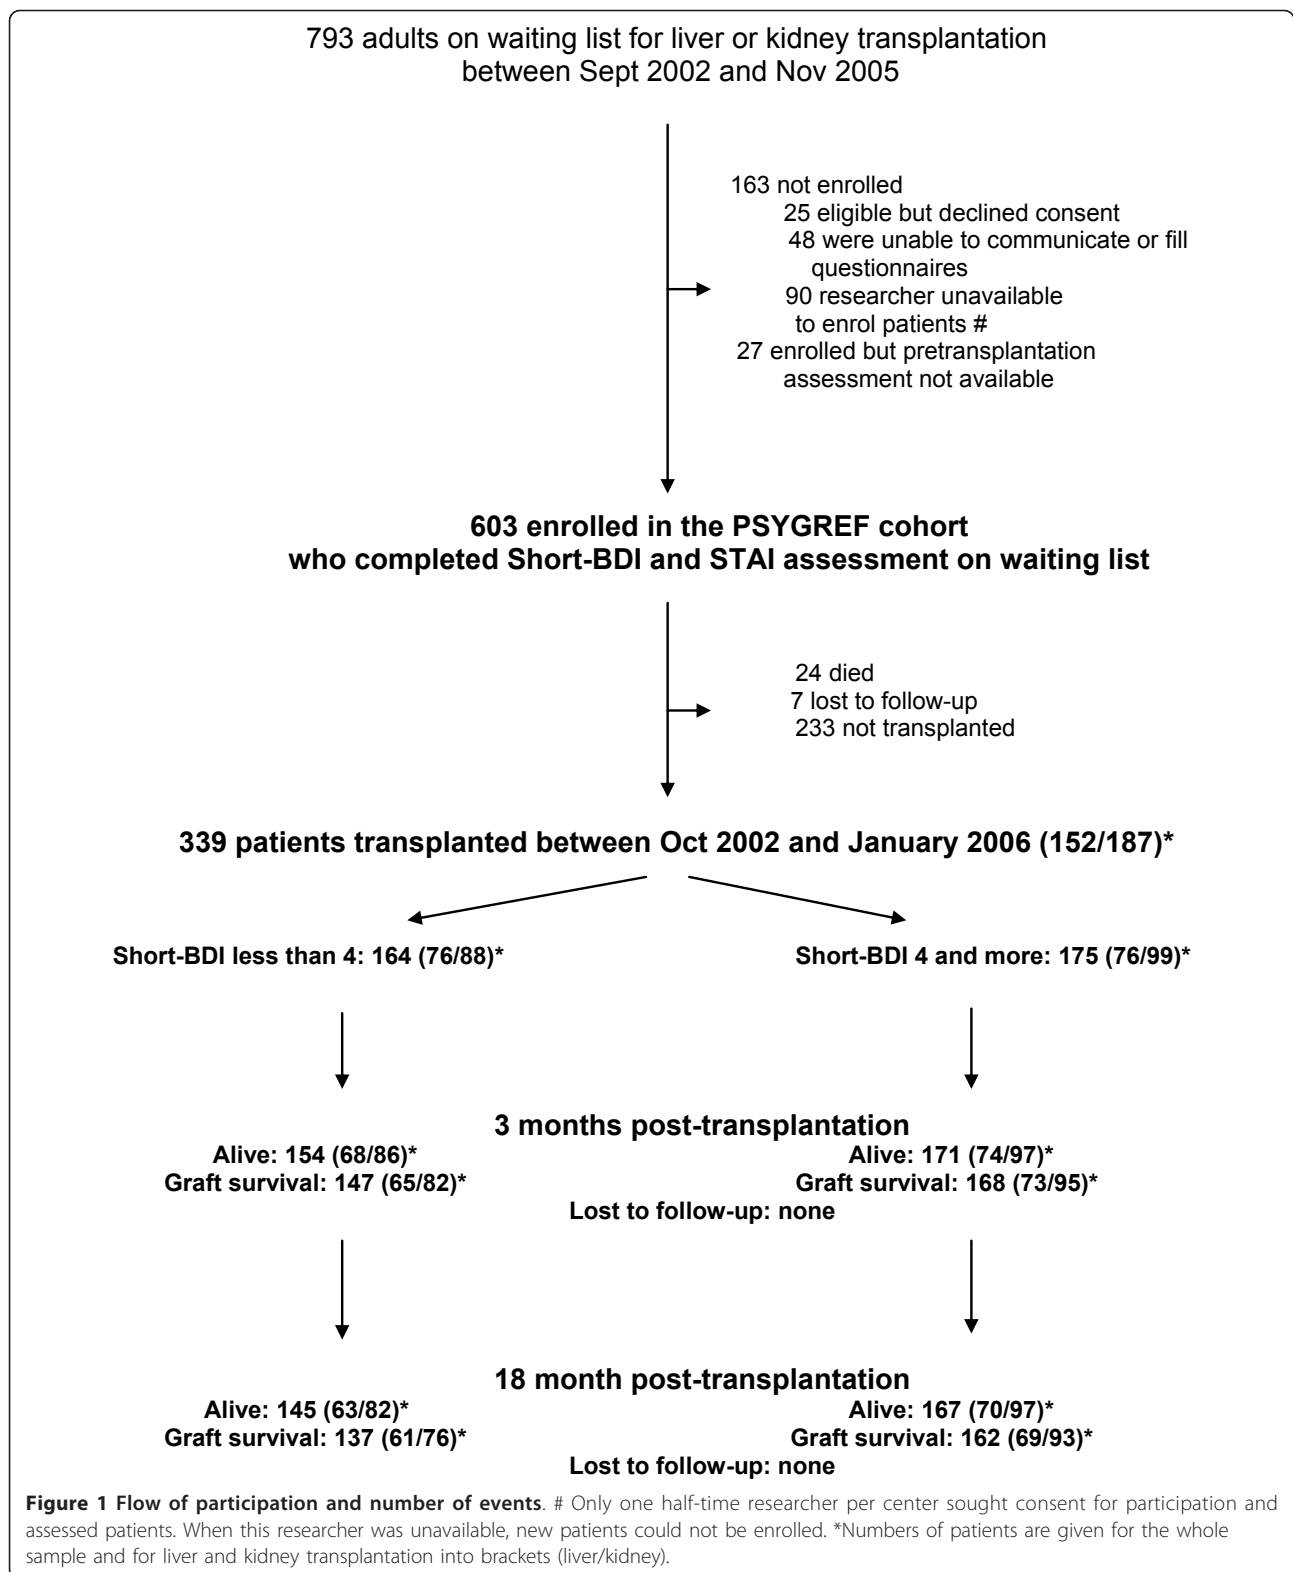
793 adults on waiting list for liver or kidney transplantation between Sept 2002 and Nov 2005

163 not enrolled
25 eligible but declined consent
48 were unable to communicate or fill questionnaires
90 researcher unavailable to enrol patients #
27 enrolled but pretransplantation assessment not available

603 enrolled in the PSYGREF cohort who completed Short-BDI and STAI assessment on waiting list

24 died
7 lost to follow-up
233 not transplanted

339 patients transplanted between Oct 2002 and January 2006 (152/187)*

Short-BDI less than 4: 164 (76/88)*

Short-BDI 4 and more: 175 (76/99)*

3 months post-transplantation

Alive: 154 (68/86)*
Graft survival: 147 (65/82)*

Alive: 171 (74/97)*
Graft survival: 168 (73/95)*

Lost to follow-up: none

18 month post-transplantation

Alive: 145 (63/82)*
Graft survival: 137 (61/76)*

Alive: 167 (70/97)*
Graft survival: 162 (69/93)*

Lost to follow-up: none

**Figure 1 Flow of participation and number of events**. # Only one half-time researcher per center sought consent for participation and assessed patients. When this researcher was unavailable, new patients could not be enrolled. *Numbers of patients are given for the whole sample and for liver and kidney transplantation into brackets (liver/kidney).